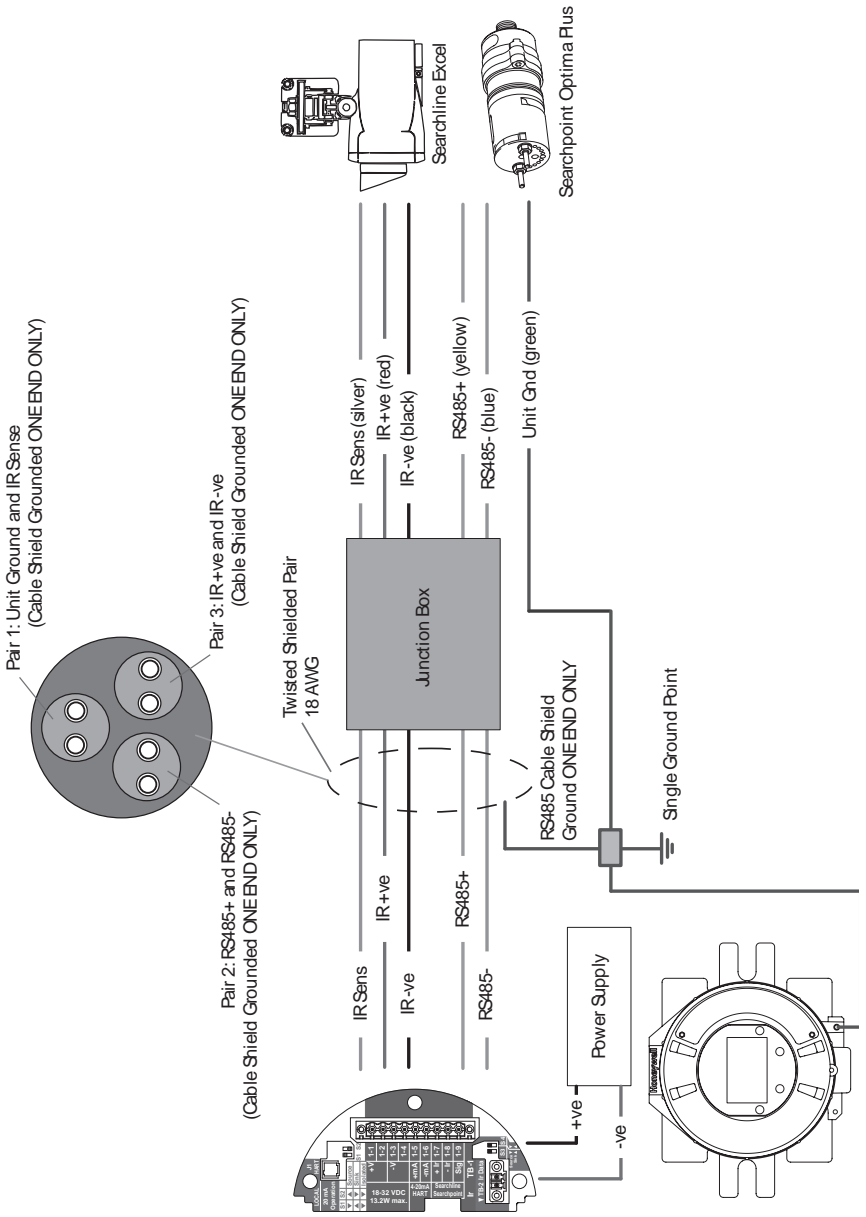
Pair 1: Unit Ground and IR Sense
(Cable Shield Grounded ONE END ONLY)

Pair 3: IR +ve and IR -ve
(Cable Shield Grounded ONE END ONLY)

Pair 2: RS485+ and RS485-
(Cable Shield Grounded ONE END ONLY)

Twisted Shielded Pair
18 AWG

Searchline Excel

Searchpoint Optima Plus

IR Sens (silver)
IR +ve (red)
IR -ve (black)
RS485+ (yellow)
RS485- (blue)
Unit Gnd (green)

Junction Box

RS485 Cable Shield
Ground ONE END ONLY

Single Ground Point

IR Sens
IR +ve
IR -ve
RS485+
RS485-

Power Supply
+ve
-ve

18-32 VDC
13.2W max.
4-20mA
HART
Searchline
Searchpoint
TB-1
TB-2
Honeywell